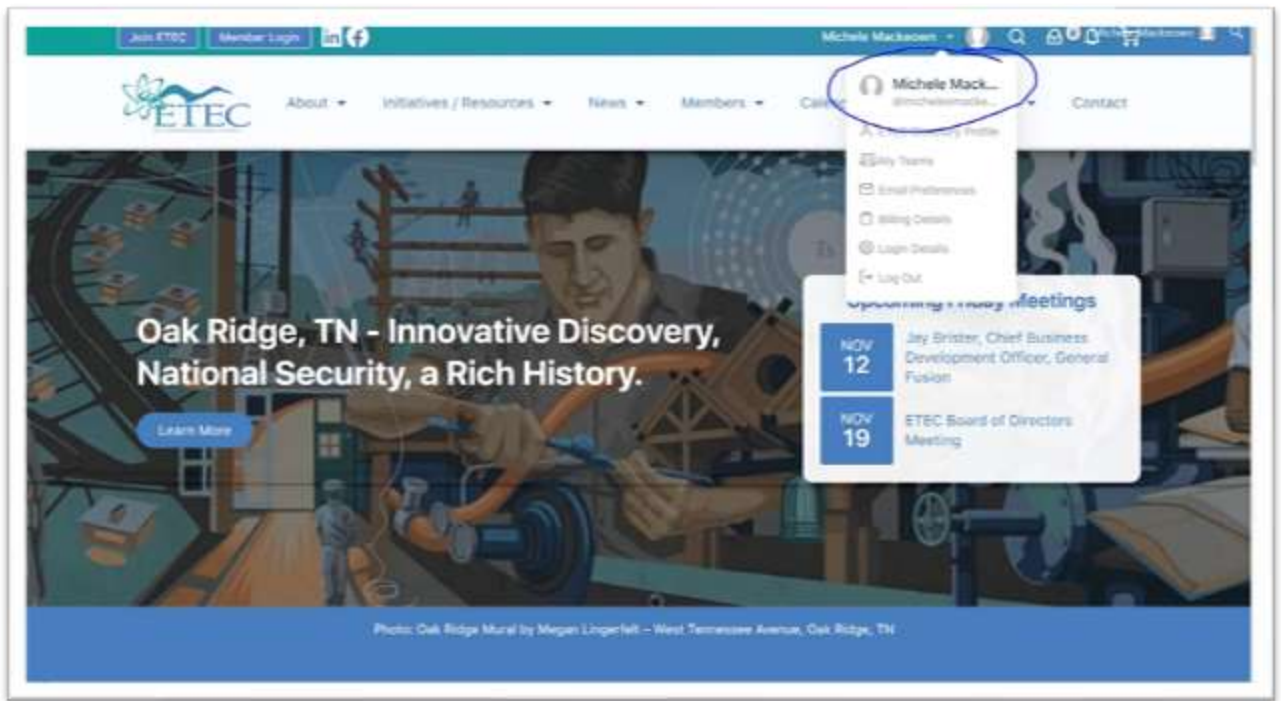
Join ETEC Member Login

Michele Mackeown

ETEC

About Initiatives / Resources News Members Cale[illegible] Contact

Michele Mack...
@michelemacke...

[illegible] Profile
My Teams
Email Preferences
Billing Details
Login Details
Log Out

Oak Ridge, TN - Innovative Discovery, National Security, a Rich History.

Learn More

Upcoming Friday Meetings

NOV 12 Jay Brister, Chief Business Development Officer, General Fusion

NOV 19 ETEC Board of Directors Meeting

Photo: Oak Ridge Mural by Megan Lingerfelt – West Tennessee Avenue, Oak Ridge, TN